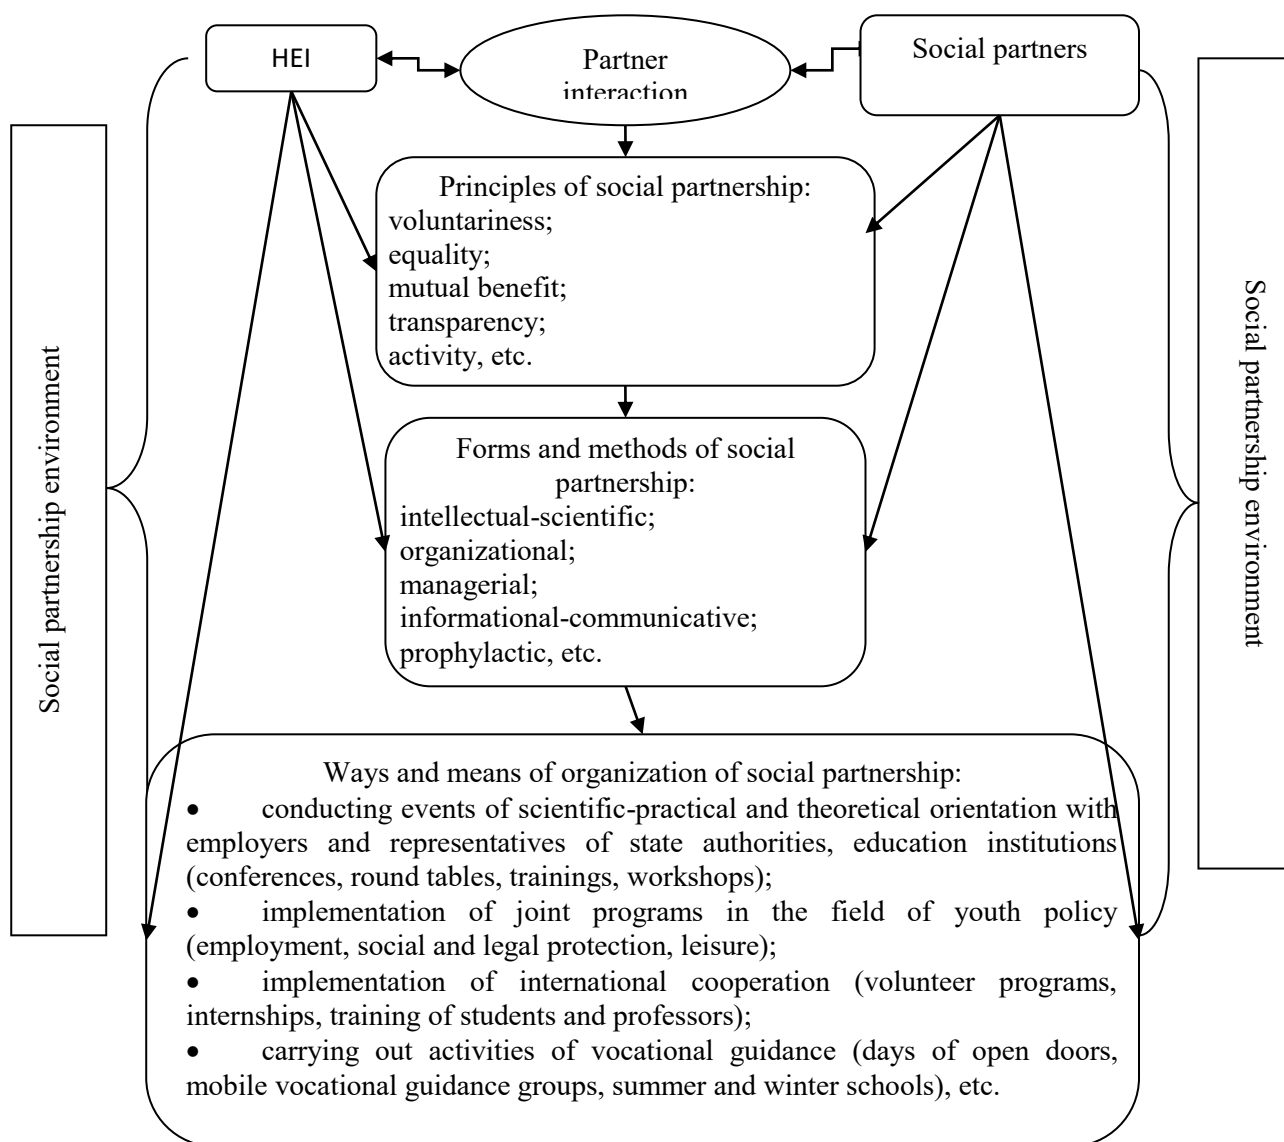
HEI

Partner interaction

Social partners

Social partnership environment

Principles of social partnership:
voluntariness;
equality;
mutual benefit;
transparency;
activity, etc.

Social partnership environment

Forms and methods of social partnership:
intellectual-scientific;
organizational;
managerial;
informational-communicative;
prophylactic, etc.

Ways and means of organization of social partnership:
• conducting events of scientific-practical and theoretical orientation with employers and representatives of state authorities, education institutions (conferences, round tables, trainings, workshops);
• implementation of joint programs in the field of youth policy (employment, social and legal protection, leisure);
• implementation of international cooperation (volunteer programs, internships, training of students and professors);
• carrying out activities of vocational guidance (days of open doors, mobile vocational guidance groups, summer and winter schools), etc.